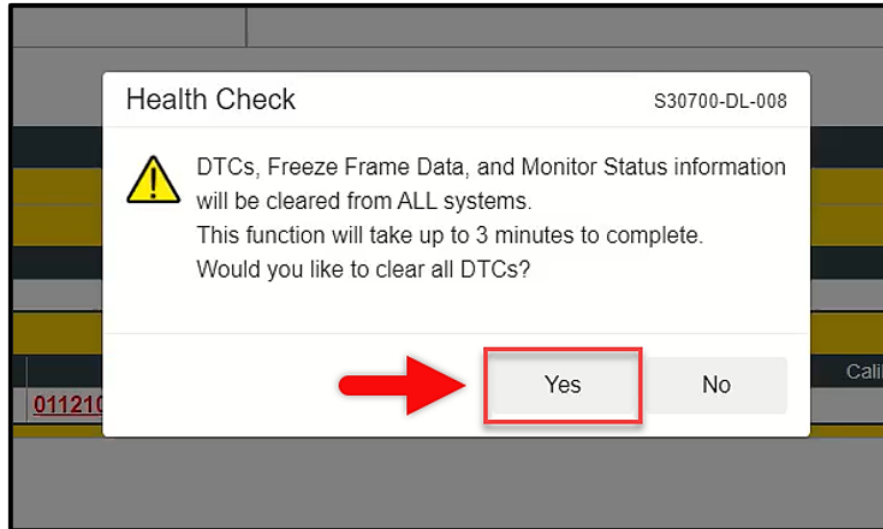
Health Check

S30700-DL-008

DTCs, Freeze Frame Data, and Monitor Status information will be cleared from ALL systems.
This function will take up to 3 minutes to complete.
Would you like to clear all DTCs?

Yes

No

Cali

01121